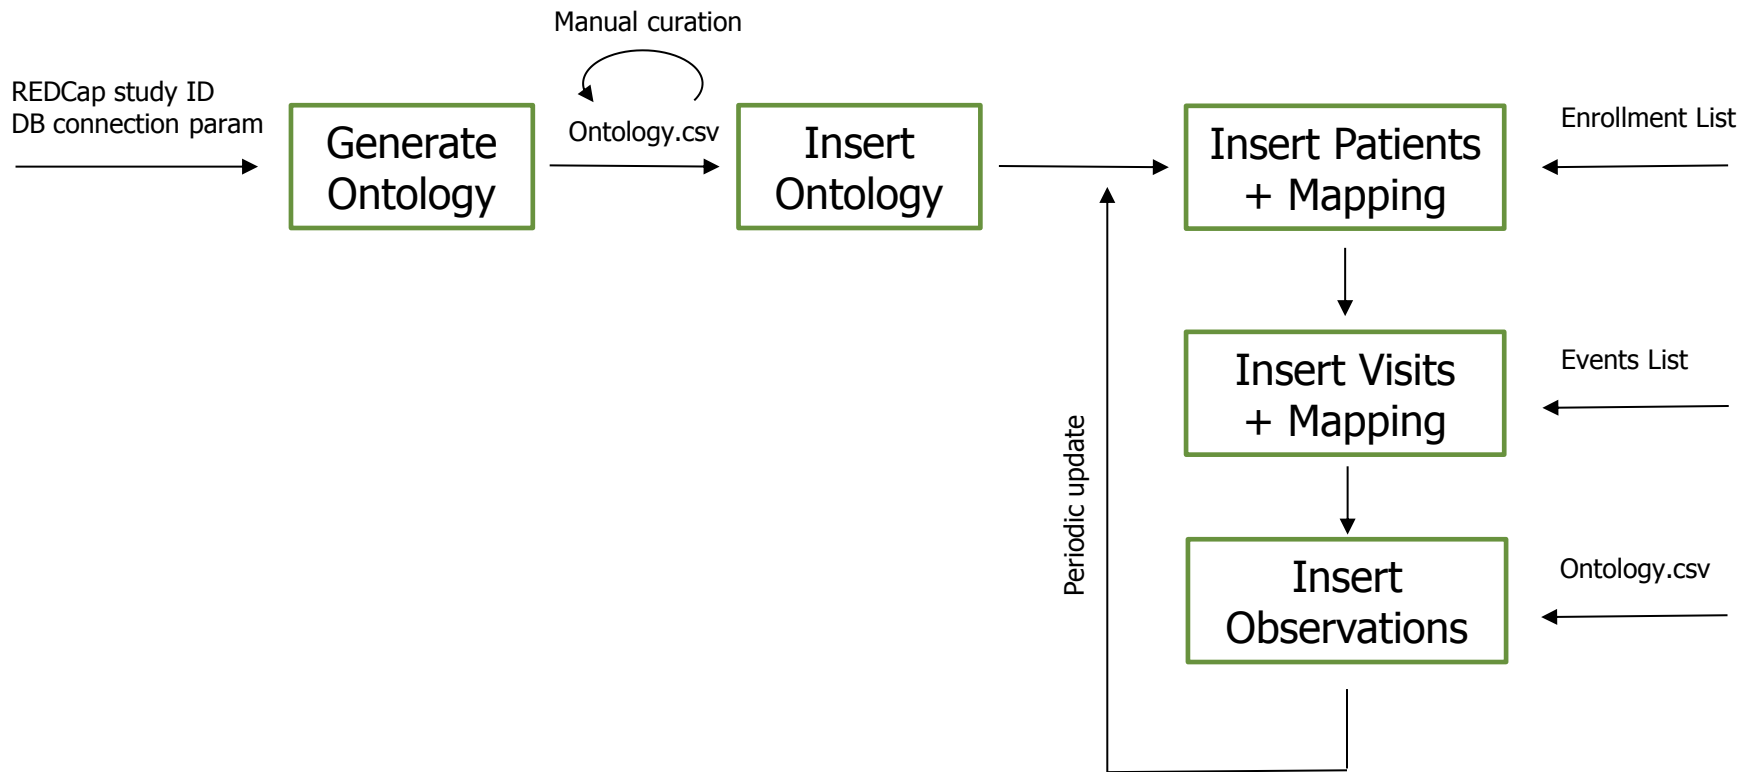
Manual curation

REDCap study ID
DB connection param

Generate Ontology

Ontology.csv

Insert Ontology

Insert Patients + Mapping

Enrollment List

Insert Visits + Mapping

Events List

Periodic update

Insert Observations

Ontology.csv